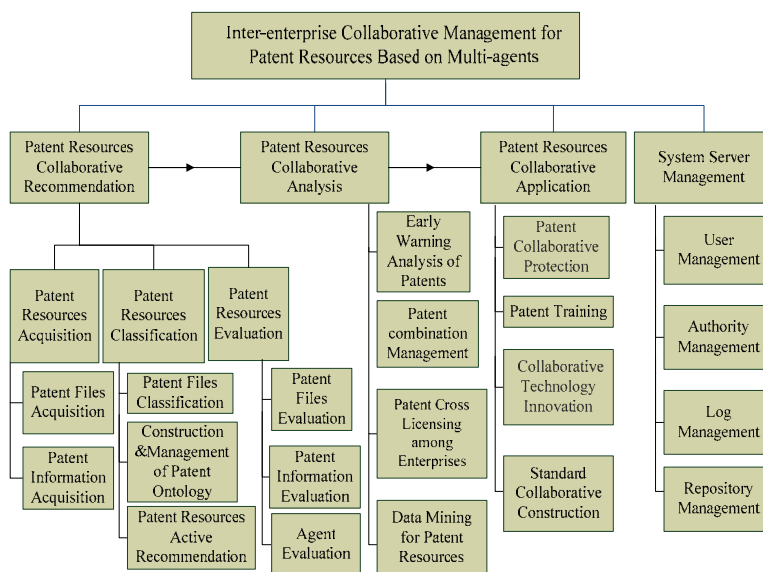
Inter-enterprise Collaborative Management for Patent Resources Based on Multi-agents

Patent Resources Collaborative Recommendation

Patent Resources Collaborative Analysis

Patent Resources Collaborative Application

System Server Management

Patent Resources Acquisition

Patent Resources Classification

Patent Resources Evaluation

Patent Files Acquisition

Patent Information Acquisition

Patent Files Classification

Construction &Management of Patent Ontology

Patent Resources Active Recommendation

Patent Files Evaluation

Patent Information Evaluation

Agent Evaluation

Early Warning Analysis of Patents

Patent combination Management

Patent Cross Licensing among Enterprises

Data Mining for Patent Resources

Patent Collaborative Protection

Patent Training

Collaborative Technology Innovation

Standard Collaborative Construction

User Management

Authority Management

Log Management

Repository Management